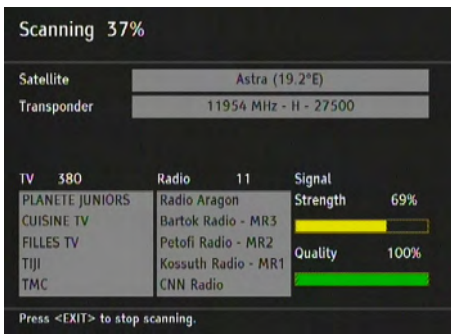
Scanning 37%

| Satellite | Astra (19.2°E) |
|---|---|
| Transponder | 11954 MHz - H - 27500 |

TV 380
PLANETE JUNIORS
CUISINE TV
FILLES TV
TIJI
TMC

Radio 11
Radio Aragon
Bartok Radio - MR3
Petofi Radio - MR2
Kossuth Radio - MR1
CNN Radio

Signal
Strength 69%
Quality 100%

Press <EXIT> to stop scanning.